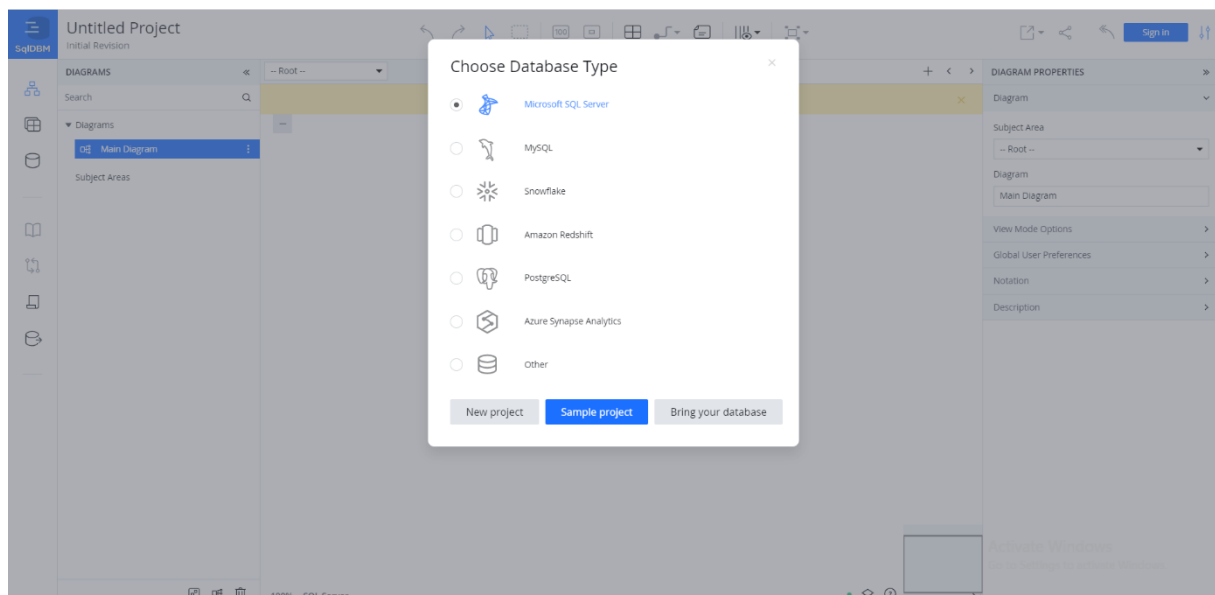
SqlDBM

Untitled Project
Initial Revision

Sign in

DIAGRAMS
Search
Diagrams
Main Diagram
Subject Areas

-- Root --

Choose Database Type

Microsoft SQL Server
MySQL
Snowflake
Amazon Redshift
PostgreSQL
Azure Synapse Analytics
Other

New project
Sample project
Bring your database

DIAGRAM PROPERTIES
Diagram
Subject Area
-- Root --
Diagram
Main Diagram
View Mode Options
Global User Preferences
Notation
Description

Activate Windows
Go to Settings to activate Windows.